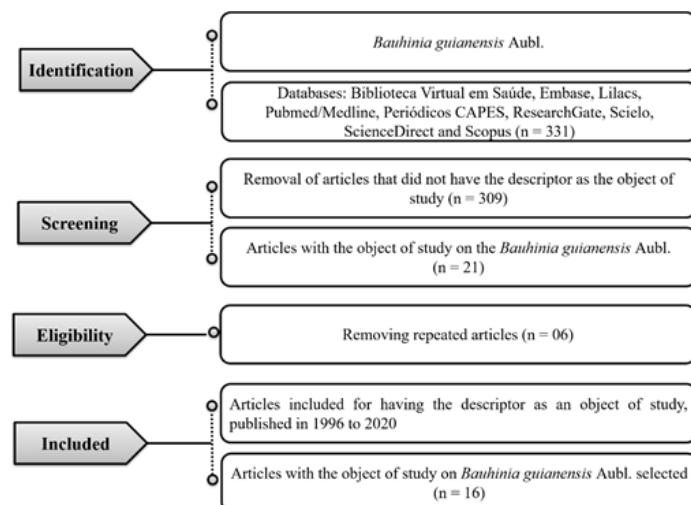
Identification

Bauhinia guianensis Aubl.

Databases: Biblioteca Virtual em Saúde, Embase, Lilacs, Pubmed/Medline, Periódicos CAPES, ResearchGate, Scielo, ScienceDirect and Scopus (n = 331)

Screening

Removal of articles that did not have the descriptor as the object of study (n = 309)

Articles with the object of study on the Bauhinia guianensis Aubl. (n = 21)

Eligibility

Removing repeated articles (n = 06)

Included

Articles included for having the descriptor as an object of study, published in 1996 to 2020

Articles with the object of study on Bauhinia guianensis Aubl. selected (n = 16)